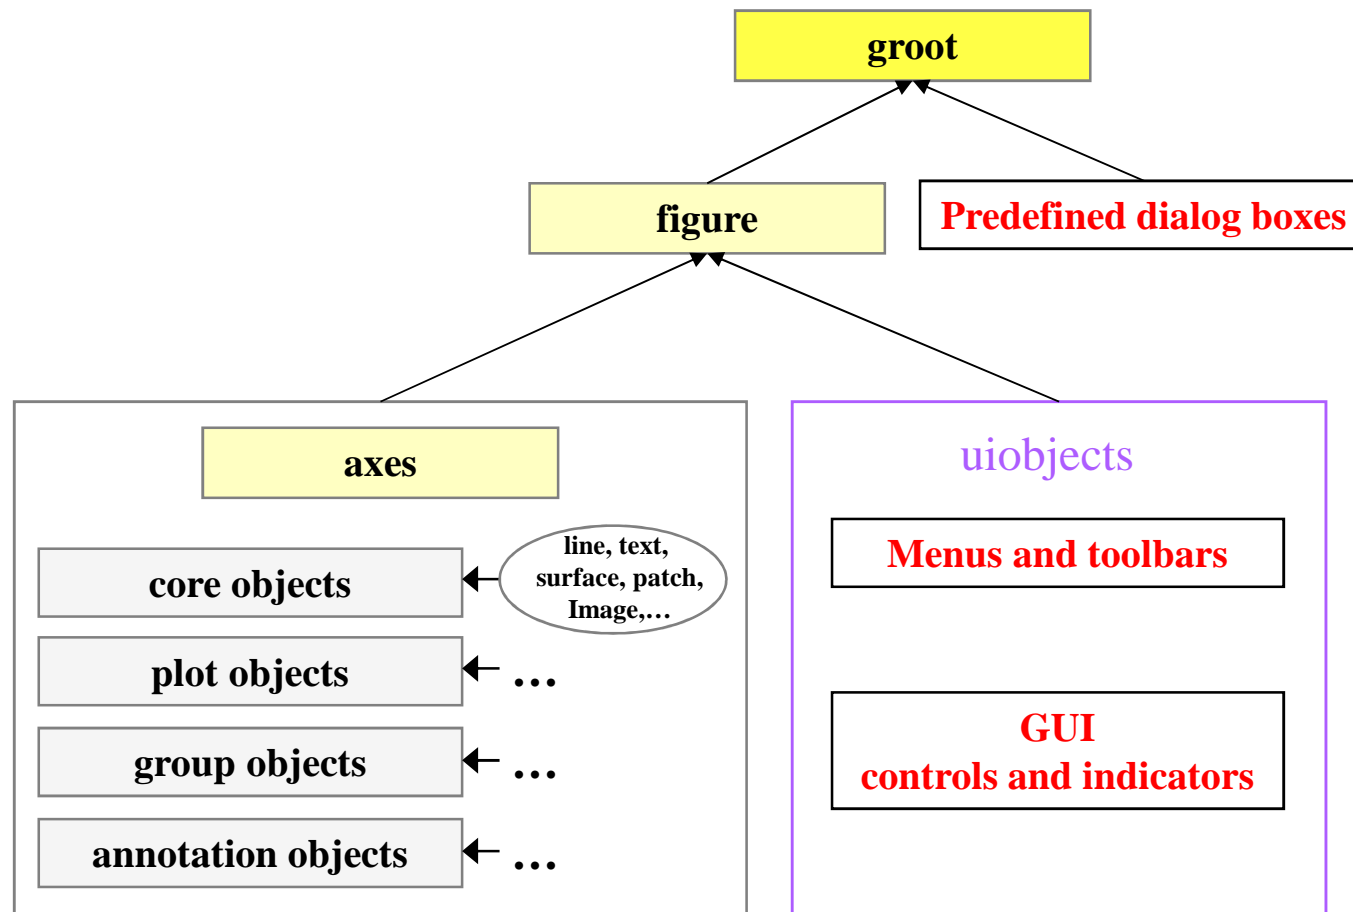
groot

figure

Predefined dialog boxes

axes

core objects

line, text, surface, patch, Image,…

plot objects

…

group objects

…

annotation objects

…

uiobjects

Menus and toolbars

GUI controls and indicators